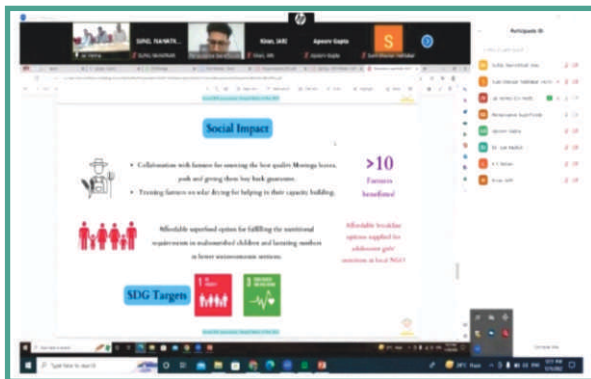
SUNIL NAHATA
Kiran, IARI
Apoorv Gupta
S
Participants

Social Impact

• Collaboration with farmers for sourcing the best quality Moringa leaves, pods and giving them buy back guarantee.
• Training farmers on solar drying for helping in their capacity building.

>10
Farmers benefitted

Affordable superfood option for fulfilling the nutritional requirements in malnourished children and lactating mothers in lower socioeconomic sections.

Affordable breakfast options supplied for adolescent girls' nutrition at local NGO

SDG Targets

Type here to search